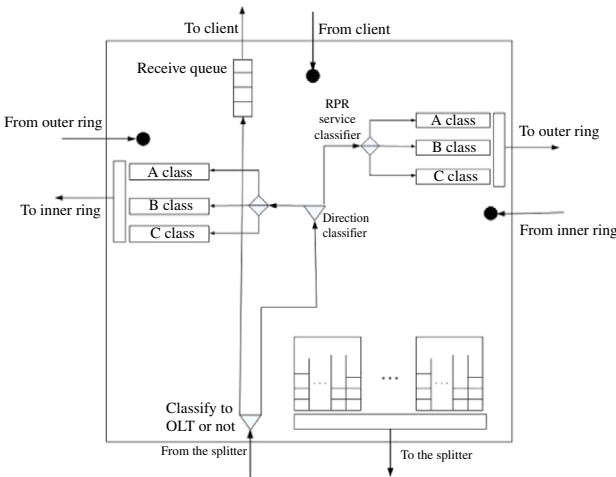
To client
From client
Receive queue
From outer ring
RPR service classifier
A class
B class
C class
To outer ring
A class
B class
C class
To inner ring
Direction classifier
From inner ring
...
...
...
Classify to OLT or not
From the splitter
To the splitter